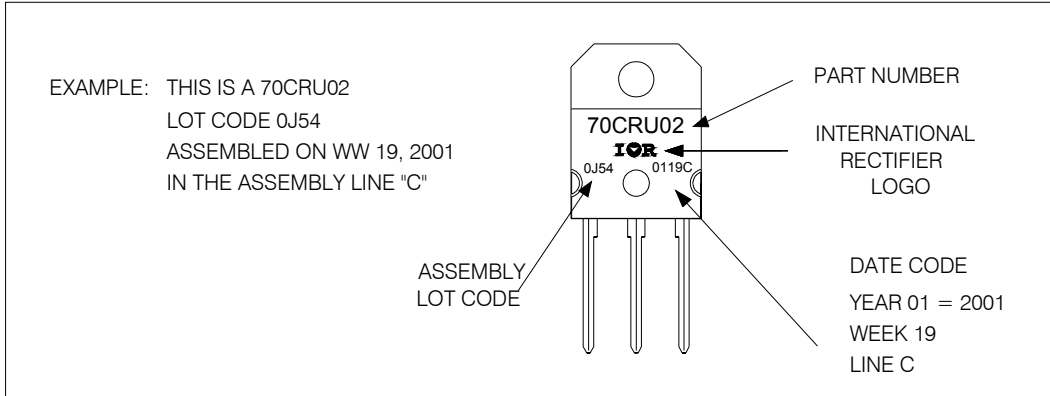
EXAMPLE: THIS IS A 70CRU02
LOT CODE 0J54
ASSEMBLED ON WW 19, 2001
IN THE ASSEMBLY LINE "C"

70CRU02
IOR
0J54
0119C

PART NUMBER

INTERNATIONAL
RECTIFIER
LOGO

ASSEMBLY
LOT CODE

DATE CODE
YEAR 01 = 2001
WEEK 19
LINE C